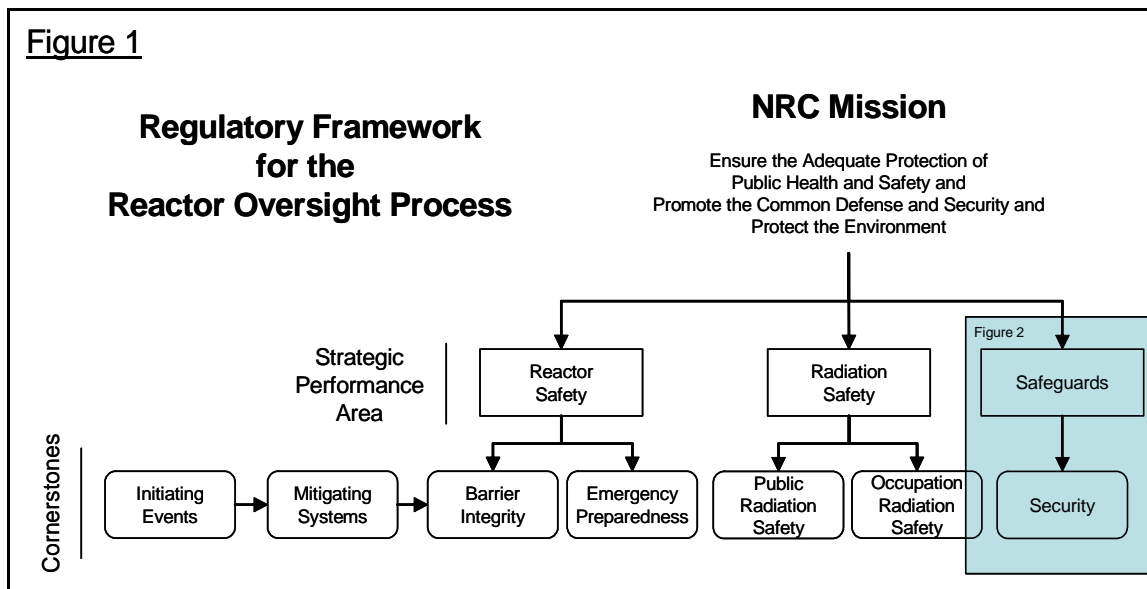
Figure 1

Regulatory Framework for the Reactor Oversight Process

NRC Mission

Ensure the Adequate Protection of Public Health and Safety and Promote the Common Defense and Security and Protect the Environment

Strategic Performance Area

Reactor Safety

Radiation Safety

Figure 2

Safeguards

Cornerstones

Initiating Events

Mitigating Systems

Barrier Integrity

Emergency Preparedness

Public Radiation Safety

Occupation Radiation Safety

Security